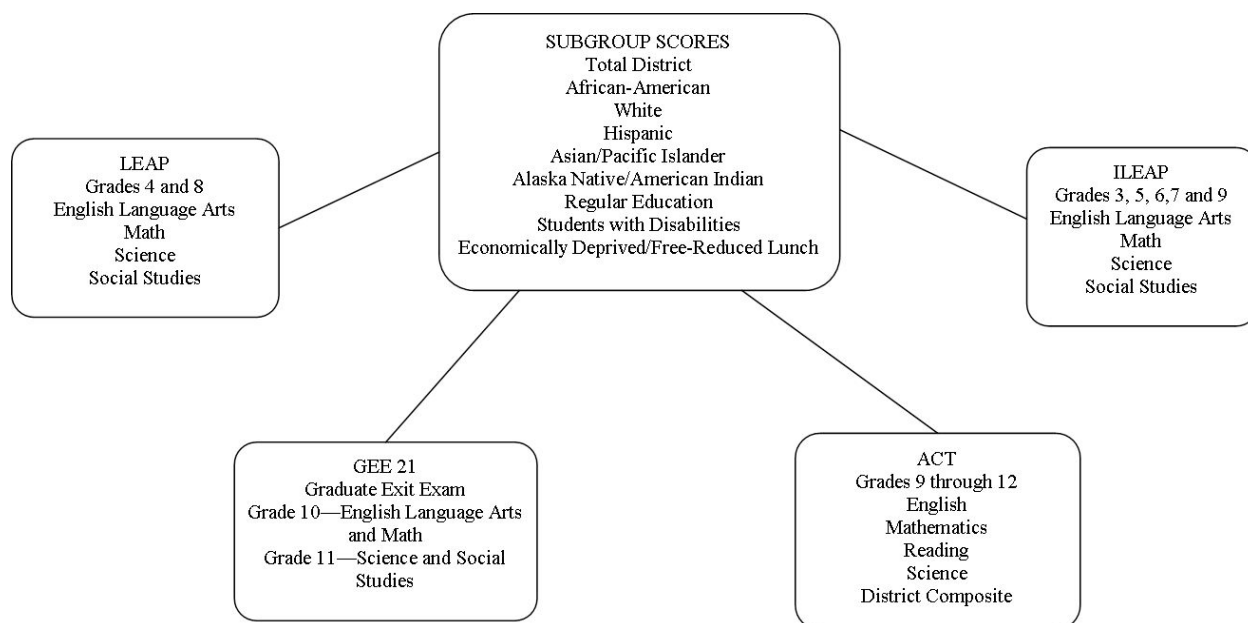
SUBGROUP SCORES
Total District
African-American
White
Hispanic
Asian/Pacific Islander
Alaska Native/American Indian
Regular Education
Students with Disabilities
Economically Deprived/Free-Reduced Lunch

LEAP
Grades 4 and 8
English Language Arts
Math
Science
Social Studies

ILEAP
Grades 3, 5, 6,7 and 9
English Language Arts
Math
Science
Social Studies

GEE 21
Graduate Exit Exam
Grade 10—English Language Arts and Math
Grade 11—Science and Social Studies

ACT
Grades 9 through 12
English
Mathematics
Reading
Science
District Composite